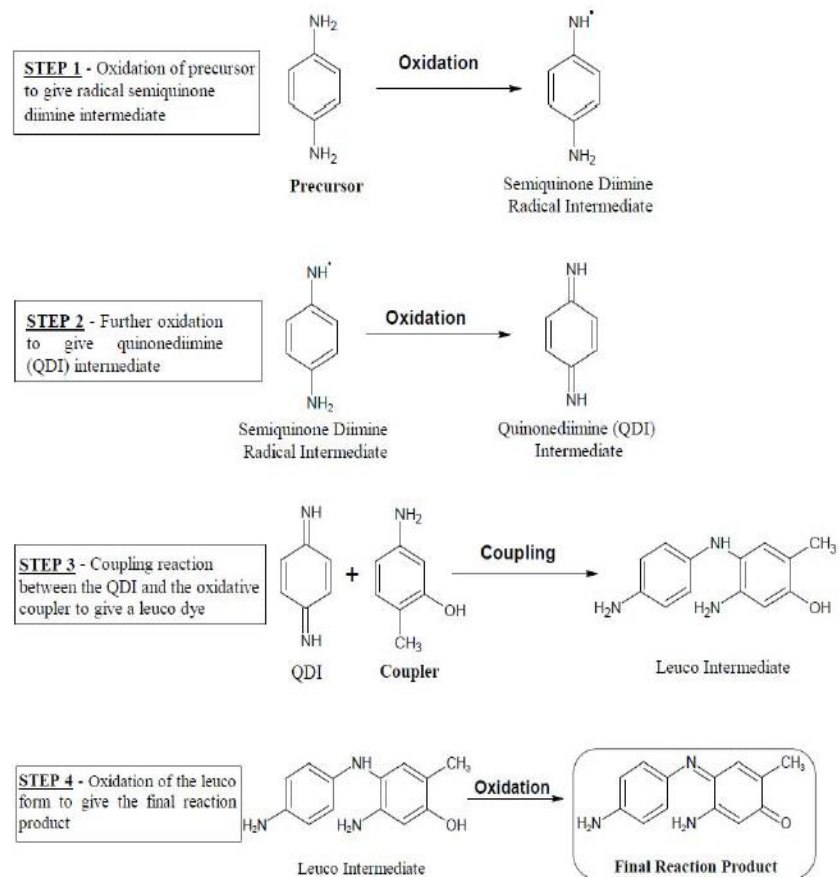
STEP 1 - Oxidation of precursor to give radical semiquinone diimine intermediate

$NH_2$

$NH_2$

Precursor

Oxidation

$NH^{\cdot}$

$NH_2$

Semiquinone Diimine Radical Intermediate

STEP 2 - Further oxidation to give quinonediimine (QDI) intermediate

$NH^{\cdot}$

$NH_2$

Semiquinone Diimine Radical Intermediate

Oxidation

NH

NH

Quinonediimine (QDI) Intermediate

STEP 3 - Coupling reaction between the QDI and the oxidative coupler to give a leuco dye

NH

NH

QDI

+

$NH_2$

OH

$CH_3$

Coupler

Coupling

NH

$CH_3$

$H_2N$

$H_2N$

OH

Leuco Intermediate

STEP 4 - Oxidation of the leuco form to give the final reaction product

NH

$CH_3$

$H_2N$

$H_2N$

OH

Leuco Intermediate

Oxidation

N

$CH_3$

$H_2N$

$H_2N$

O

Final Reaction Product